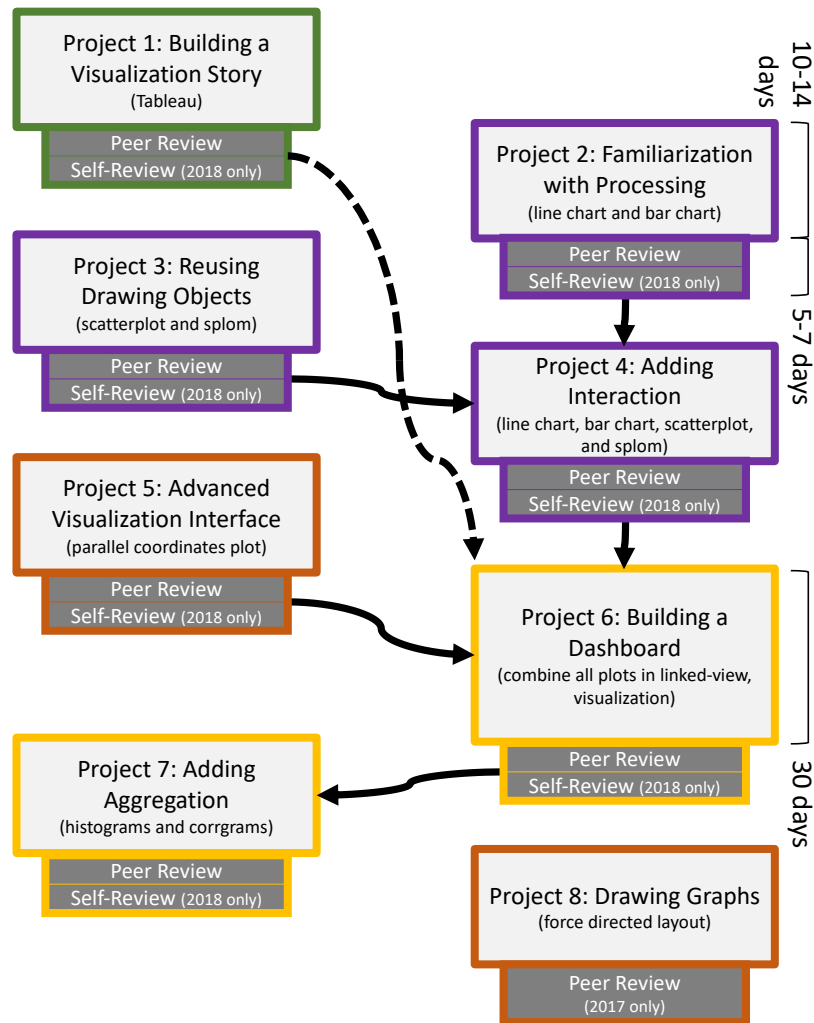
Project 1: Building a Visualization Story
(Tableau)
Peer Review
Self-Review (2018 only)

Project 2: Familiarization with Processing
(line chart and bar chart)
Peer Review
Self-Review (2018 only)

Project 3: Reusing Drawing Objects
(scatterplot and splom)
Peer Review
Self-Review (2018 only)

Project 4: Adding Interaction
(line chart, bar chart, scatterplot, and splom)
Peer Review
Self-Review (2018 only)

Project 5: Advanced Visualization Interface
(parallel coordinates plot)
Peer Review
Self-Review (2018 only)

Project 6: Building a Dashboard
(combine all plots in linked-view, visualization)
Peer Review
Self-Review (2018 only)

Project 7: Adding Aggregation
(histograms and corrgrams)
Peer Review
Self-Review (2018 only)

Project 8: Drawing Graphs
(force directed layout)
Peer Review
(2017 only)

10-14 days
5-7 days
30 days